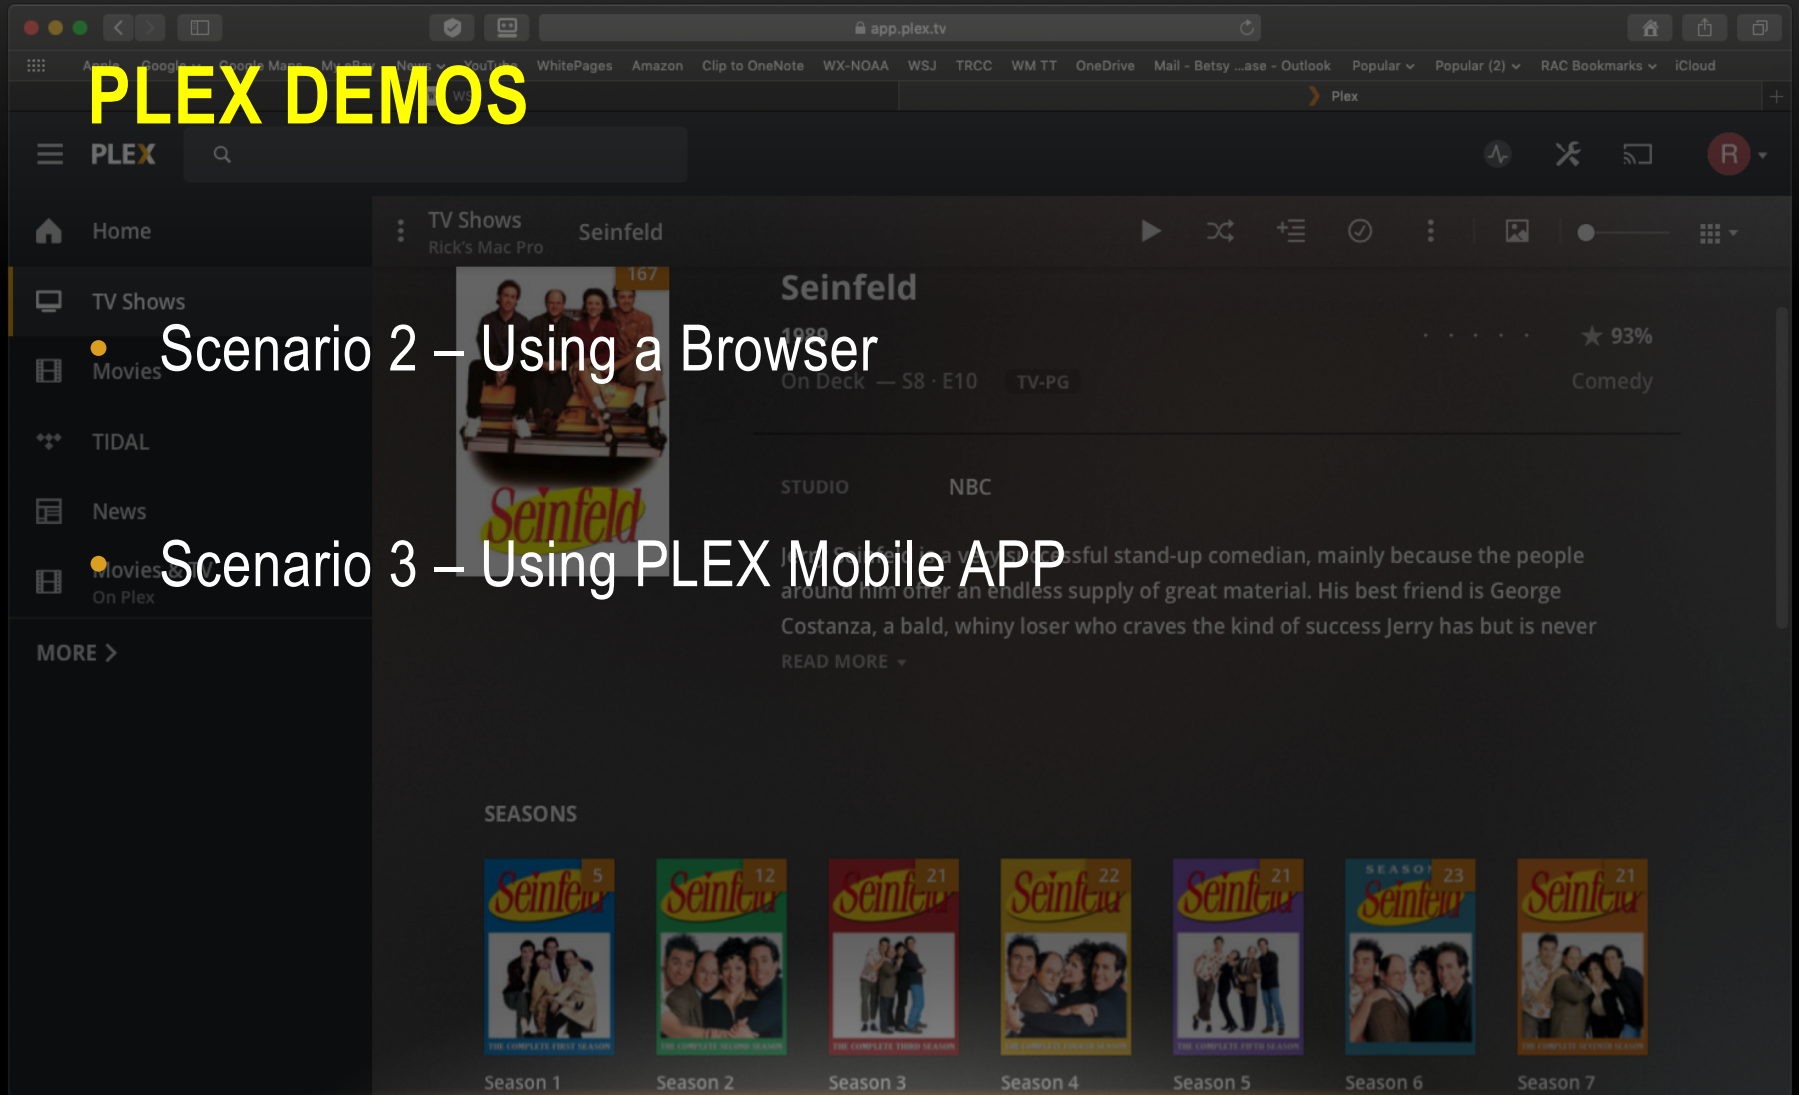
app.plex.tv

Apple Google Google Maps My eBay News YouTube WhitePages Amazon Clip to OneNote WX-NOAA WSJ TRCC WM TT OneDrive Mail - Betsy ...ase - Outlook Popular Popular (2) RAC Bookmarks iCloud

Plex

PLEX DEMOS

PLEX

Home

TV Shows

Movies

TIDAL

News

Movies & TV
On Plex

MORE

TV Shows
Rick's Mac Pro

Seinfeld

167

Seinfeld

1989

On Deck — S8 · E10 TV-PG

93%

Comedy

STUDIO NBC

Jerry Seinfeld is a very successful stand-up comedian, mainly because the people around him offer an endless supply of great material. His best friend is George Costanza, a bald, whiny loser who craves the kind of success Jerry has but is never

READ MORE

• Scenario 2 – Using a Browser

• Scenario 3 – Using PLEX Mobile APP

SEASONS

5 12 21 22 21 23 21

Season 1 Season 2 Season 3 Season 4 Season 5 Season 6 Season 7